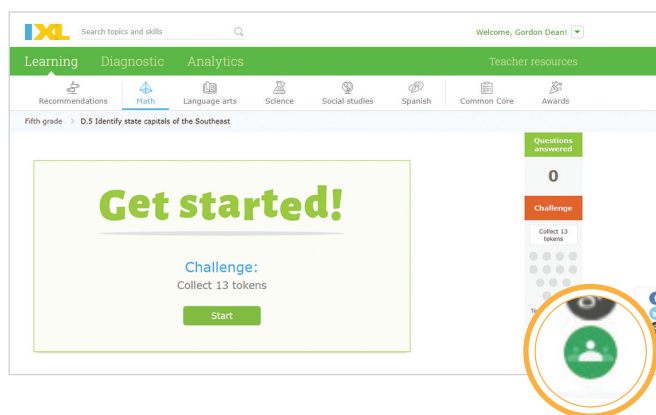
IXL

Search topics and skills

Welcome, Gordon Dean!

Learning Diagnostic Analytics

Teacher resources

Recommendations Math Language arts Science Social studies Spanish Common Core Awards

Fifth grade > D.5 Identify state capitals of the Southeast

Get started!

Challenge:

Collect 13 tokens

Start

Questions answered

0

Challenge

Collect 13 tokens

Te